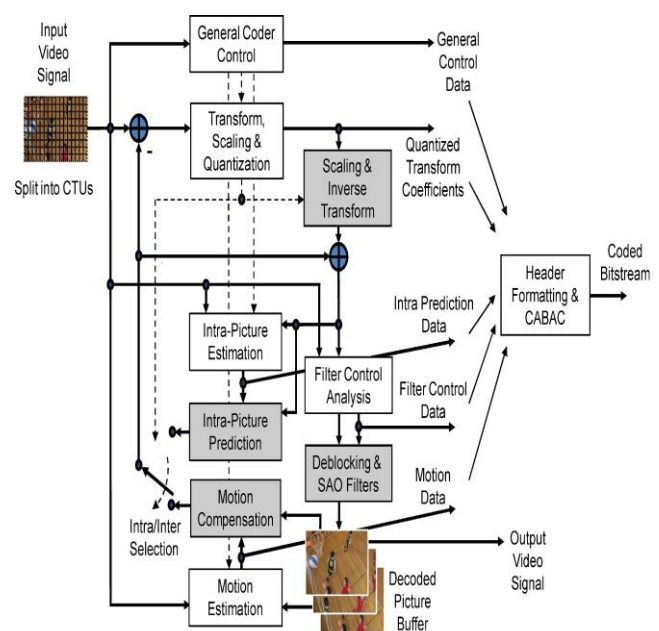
Input Video Signal

Split into CTUs

General Coder Control

General Control Data

Transform, Scaling & Quantization

Quantized Transform Coefficients

Scaling & Inverse Transform

Coded Bitstream

Header Formatting & CABAC

Intra Prediction Data

Intra-Picture Estimation

Filter Control Analysis

Filter Control Data

Intra-Picture Prediction

Deblocking & SAO Filters

Motion Data

Motion Compensation

Intra/Inter Selection

Output Video Signal

Motion Estimation

Decoded Picture Buffer

-